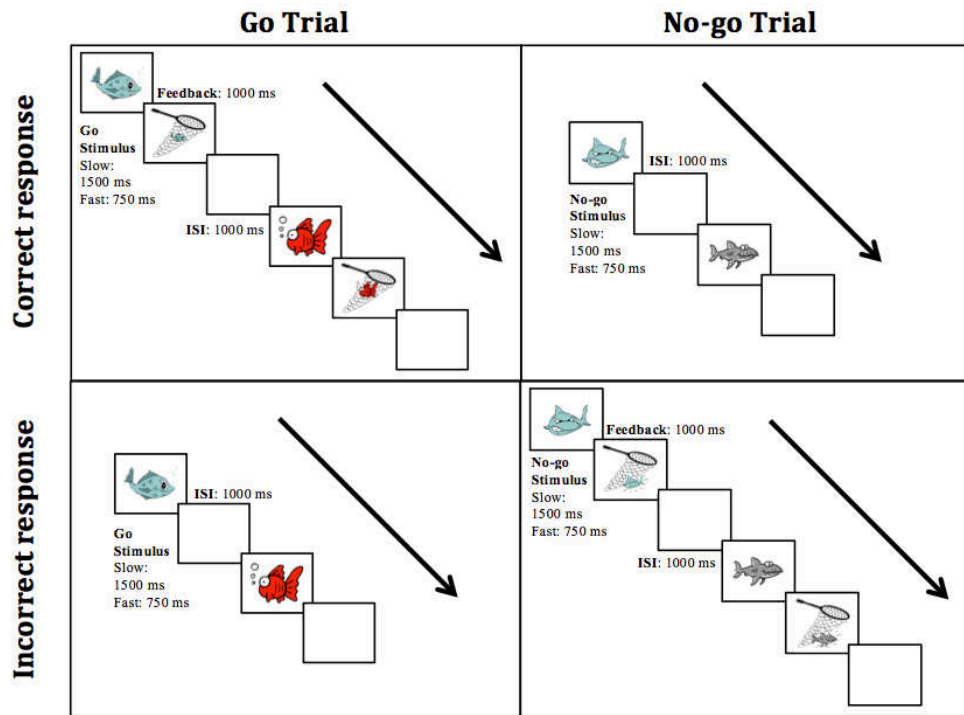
Go Trial

No-go Trial

Correct response

Feedback: 1000 ms

Go Stimulus
Slow: 1500 ms
Fast: 750 ms

ISI: 1000 ms

ISI: 1000 ms

No-go Stimulus
Slow: 1500 ms
Fast: 750 ms

Incorrect response

ISI: 1000 ms

Go Stimulus
Slow: 1500 ms
Fast: 750 ms

Feedback: 1000 ms

No-go Stimulus
Slow: 1500 ms
Fast: 750 ms

ISI: 1000 ms